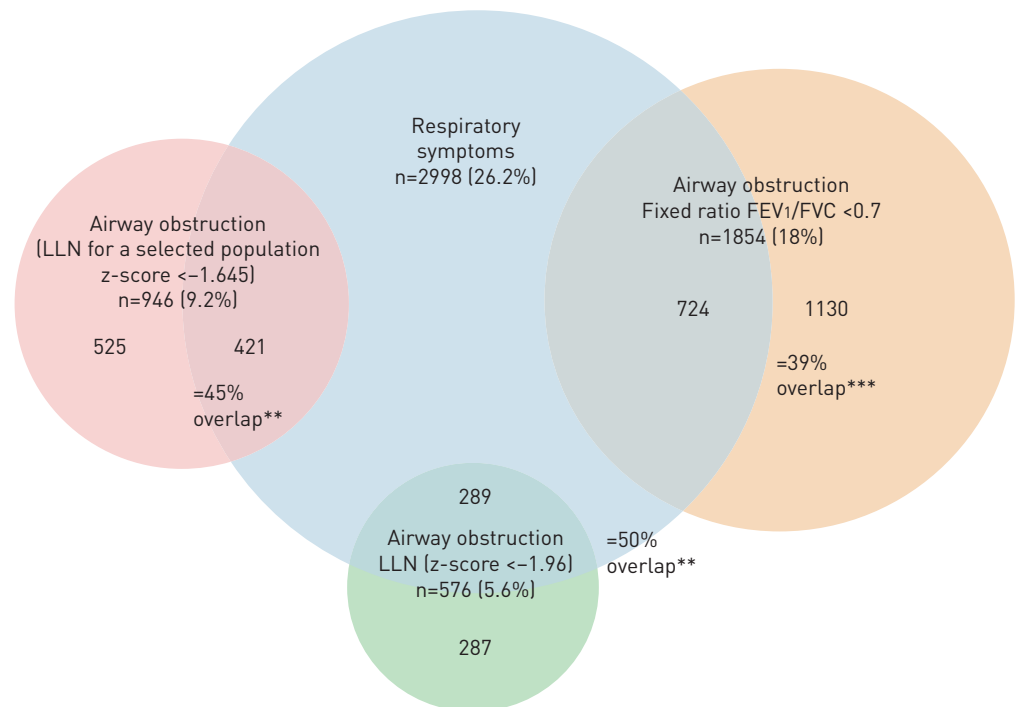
Respiratory symptoms
n=2998 (26.2%)

Airway obstruction
(LLN for a selected population
z-score <−1.645)
n=946 (9.2%)

525

421

=45%
overlap**

Airway obstruction
Fixed ratio FEV$_1$/FVC <0.7
n=1854 (18%)

724

1130

=39%
overlap***

289

Airway obstruction
LLN (z-score <−1.96)
n=576 (5.6%)

=50%
overlap**

287